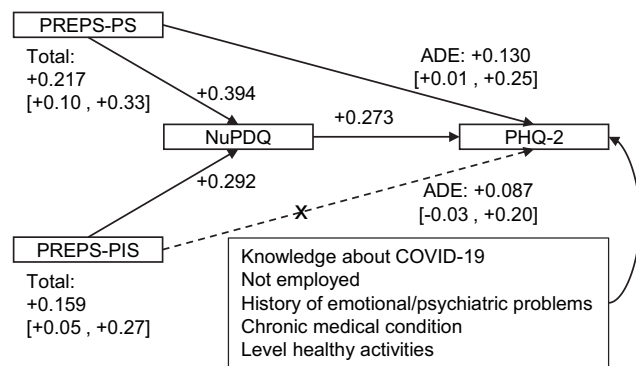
PREPS-PS

Total:
+0.217
[+0.10 , +0.33]

+0.394

ADE: +0.130
[+0.01 , +0.25]

+0.273

NuPDQ

PHQ-2

+0.292

ADE: +0.087
[-0.03 , +0.20]

X

PREPS-PIS

Total:
+0.159
[+0.05 , +0.27]

Knowledge about COVID-19
Not employed
History of emotional/psychiatric problems
Chronic medical condition
Level healthy activities